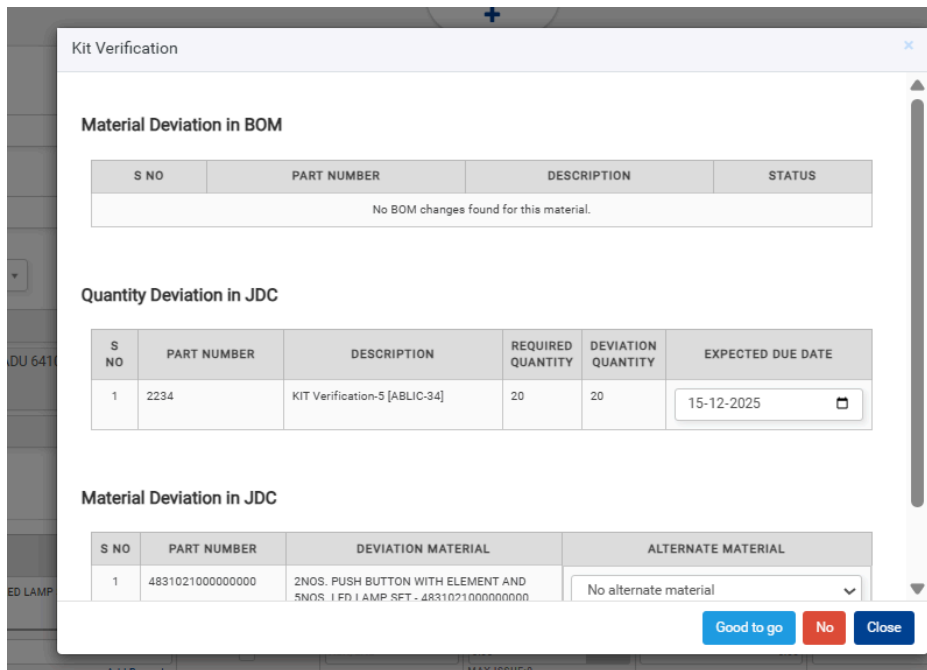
Kit Verification

Material Deviation in BOM

| S NO | PART NUMBER | DESCRIPTION | STATUS |
|---|---|---|---|
| No BOM changes found for this material. | | | |

Quantity Deviation in JDC

| S NO | PART NUMBER | DESCRIPTION | REQUIRED QUANTITY | DEVIATION QUANTITY | EXPECTED DUE DATE |
|---|---|---|---|---|---|
| 1 | 2234 | KIT Verification-5 [ABLIC-34] | 20 | 20 | 15-12-2025 |

Material Deviation in JDC

| S NO | PART NUMBER | DEVIATION MATERIAL | ALTERNATE MATERIAL |
|---|---|---|---|
| 1 | 4831021000000000 | 2NOS. PUSH BUTTON WITH ELEMENT AND 5NOS. LED LAMP SET - 4831021000000000 | No alternate material |

DU 641
ED LAMP

Good to go
No
Close